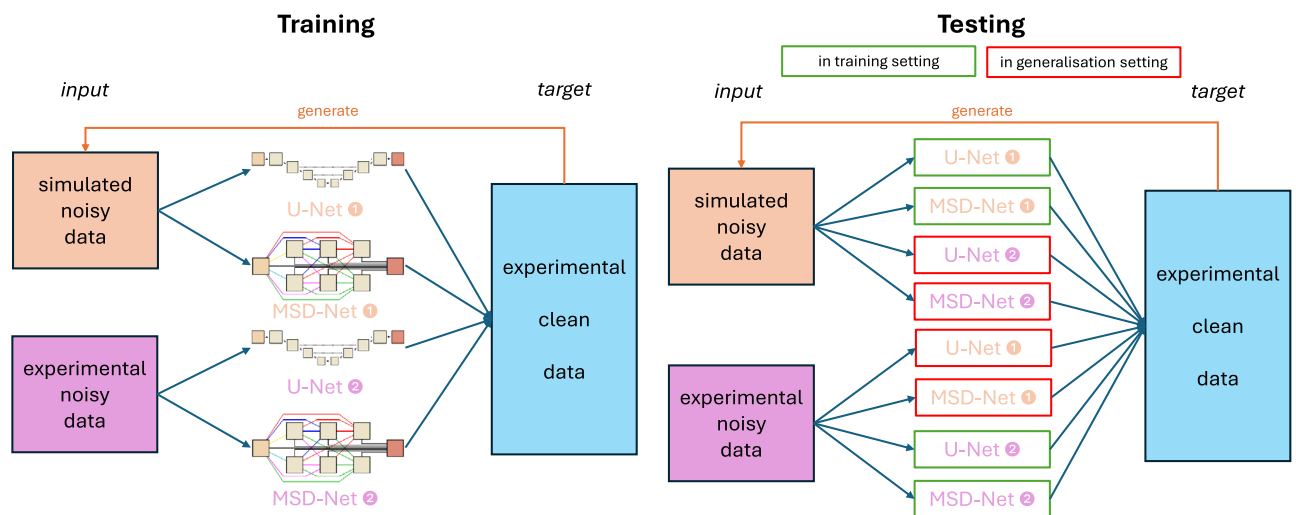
Training

input

target

generate

simulated noisy data

U-Net ❶

MSD-Net ❶

experimental clean data

experimental noisy data

U-Net ❷

MSD-Net ❷

Testing

in training setting

in generalisation setting

input

target

generate

simulated noisy data

U-Net ❶

MSD-Net ❶

U-Net ❷

MSD-Net ❷

experimental noisy data

U-Net ❶

MSD-Net ❶

U-Net ❷

MSD-Net ❷

experimental clean data